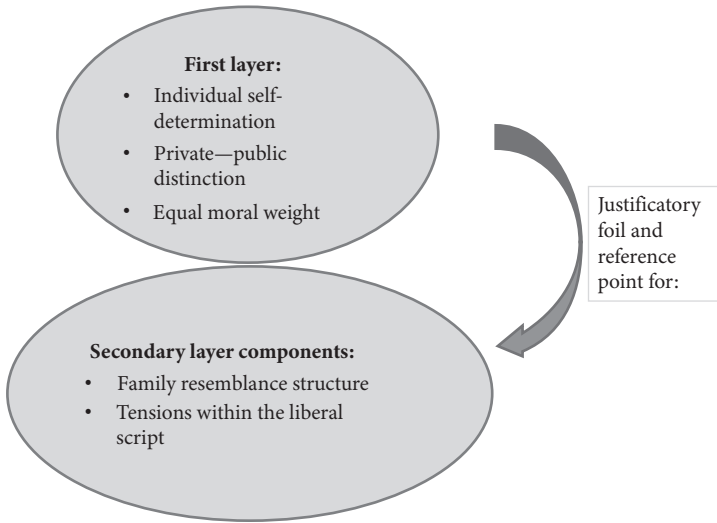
First layer:

- Individual self-determination
- Private—public distinction
- Equal moral weight

Justificatory foil and reference point for:

Secondary layer components:

- Family resemblance structure
- Tensions within the liberal script